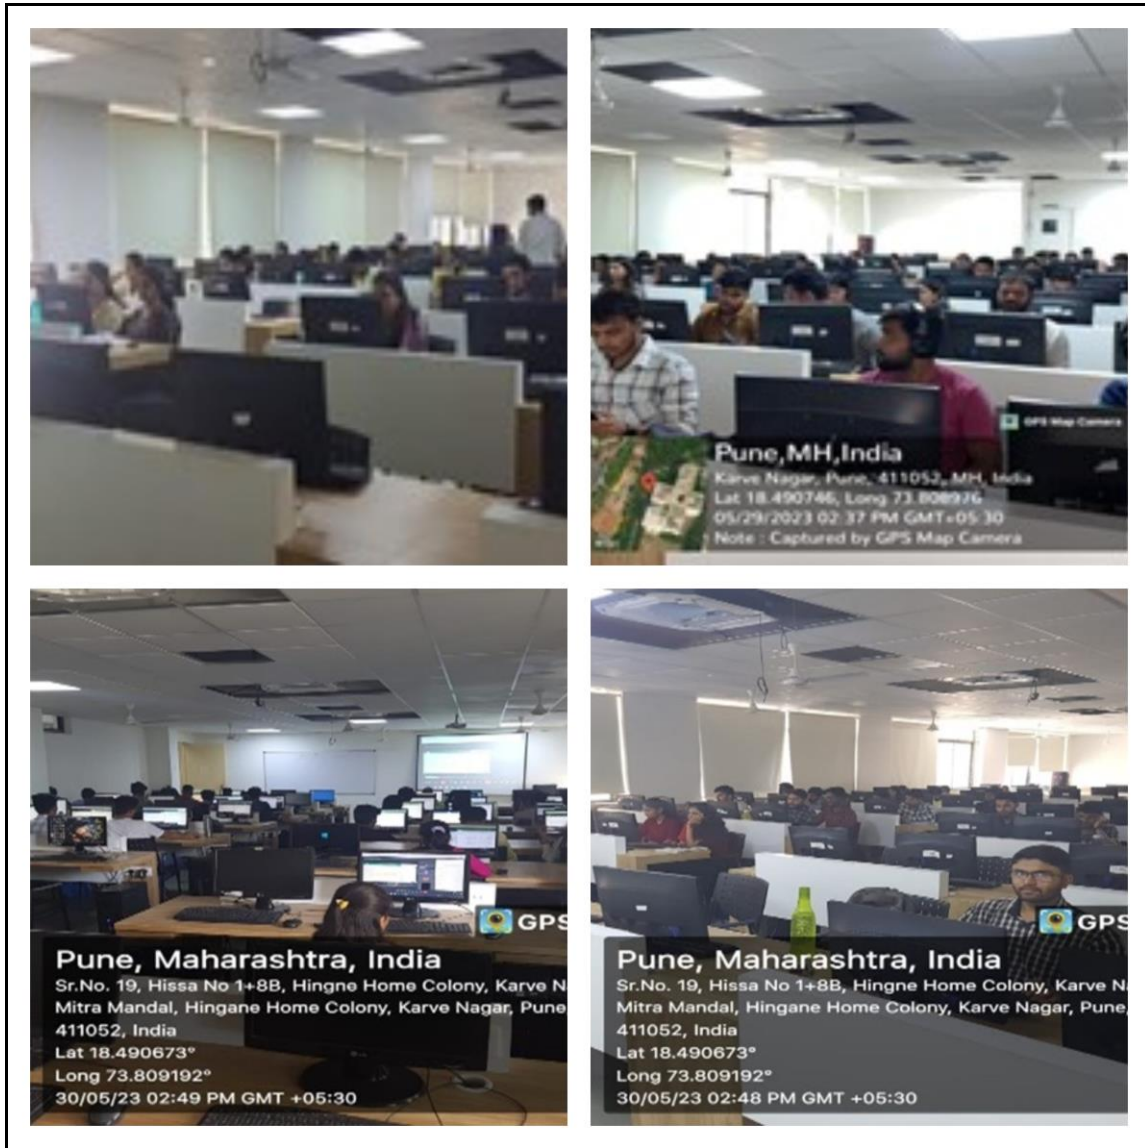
Pune,MH,India
Karve Nagar, Pune, 411052, MH, India
Lat 18.490746, Long 73.808976
05/29/2023 02:37 PM GMT+05:30
Note : Captured by GPS Map Camera

GPS Map Camera

GPS
Pune, Maharashtra, India
Sr.No. 19, Hissa No 1+8B, Hingne Home Colony, Karve N
Mitra Mandal, Hingane Home Colony, Karve Nagar, Pune
411052, India
Lat 18.490673°
Long 73.809192°
30/05/23 02:49 PM GMT +05:30

GPS
Pune, Maharashtra, India
Sr.No. 19, Hissa No 1+8B, Hingne Home Colony, Karve N
Mitra Mandal, Hingane Home Colony, Karve Nagar, Pune,
411052, India
Lat 18.490673°
Long 73.809192°
30/05/23 02:48 PM GMT +05:30